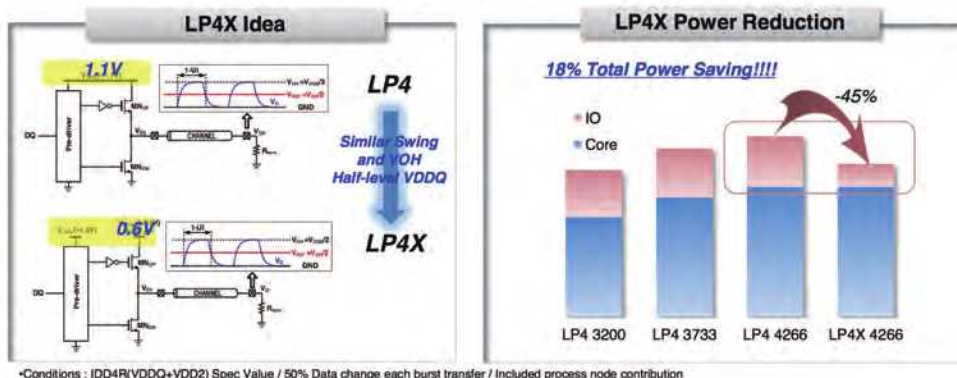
LP4X Idea

1.1V

Pre-driver

DQ

CHANNEL

GND

LP4

Similar Swing and VOH Half-level VDDQ

LP4X

0.6V

Pre-driver

DQ

CHANNEL

GND

LP4X Power Reduction

18% Total Power Saving!!!!

-45%

IO

Core

LP4 3200

LP4 3733

LP4 4266

LP4X 4266

•Conditions : IDD4R(VDDQ+VDD2) Spec Value / 50% Data change each burst transfer / Included process node contribution